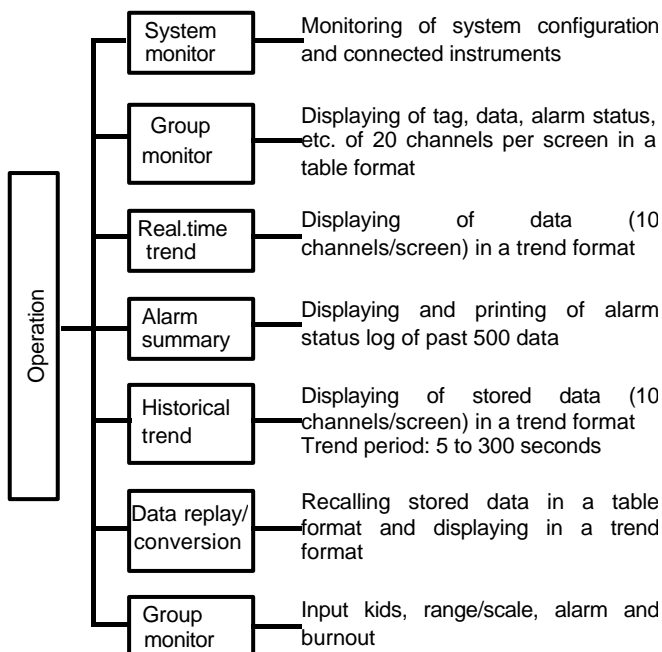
Operation

System monitor
Monitoring of system configuration and connected instruments

Group monitor
Displaying of tag, data, alarm status, etc. of 20 channels per screen in a table format

Real.time trend
Displaying of data (10 channels/screen) in a trend format

Alarm summary
Displaying and printing of alarm status log of past 500 data

Historical trend
Displaying of stored data (10 channels/screen) in a trend format
Trend period: 5 to 300 seconds

Data replay/ conversion
Recalling stored data in a table format and displaying in a trend format

Group monitor
Input kids, range/scale, alarm and burnout